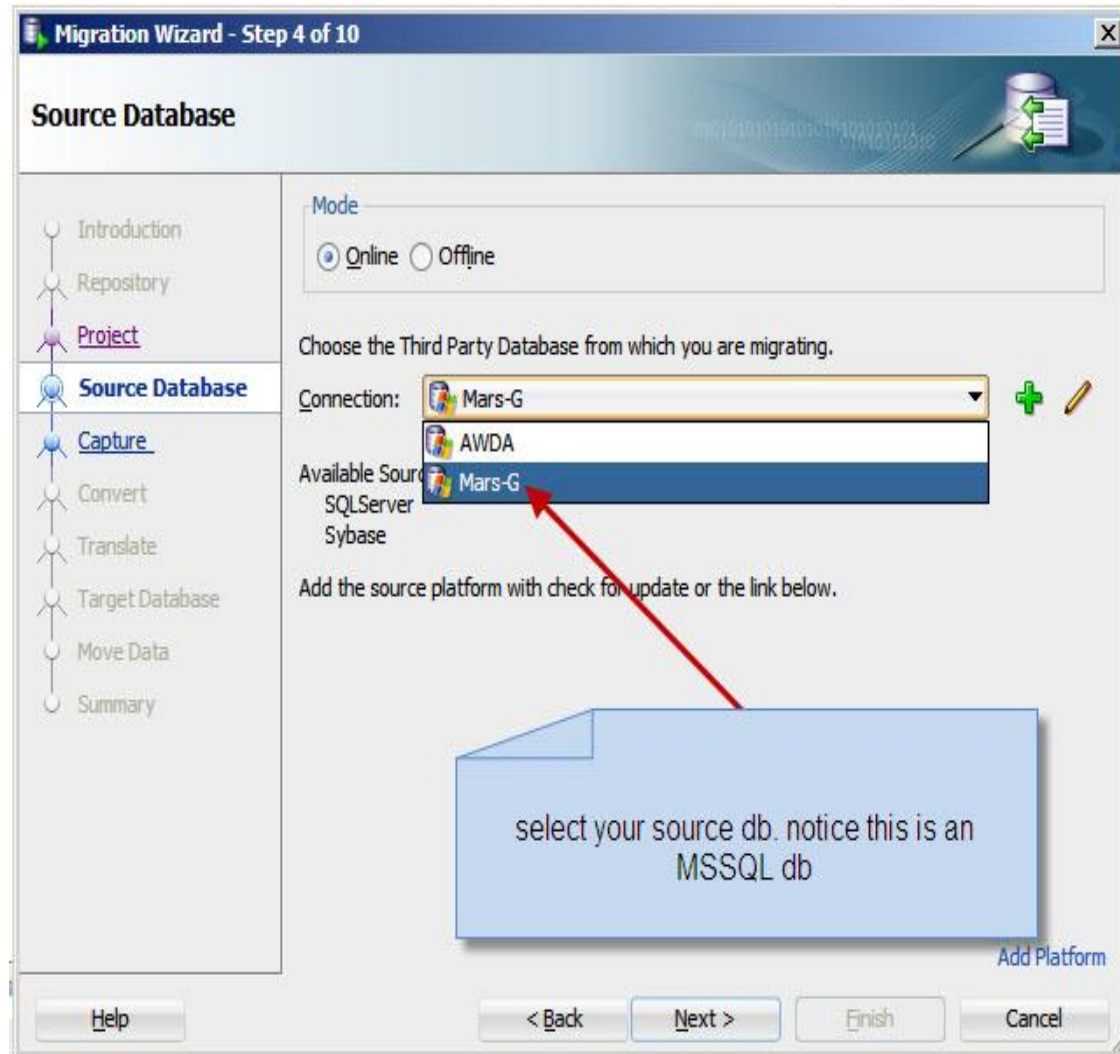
Migration Wizard - Step 4 of 10

Source Database

Introduction
Repository
Project
Source Database
Capture
Convert
Translate
Target Database
Move Data
Summary

Mode
Online Offline

Choose the Third Party Database from which you are migrating.

Connection: Mars-G

AWDA
Mars-G

Available Sourc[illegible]
SQLServer
Sybase

Add the source platform with check fo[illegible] update or the link below.

select your source db. notice this is an MSSQL db

Add Platform

Help
< Back
Next >
Finish
Cancel